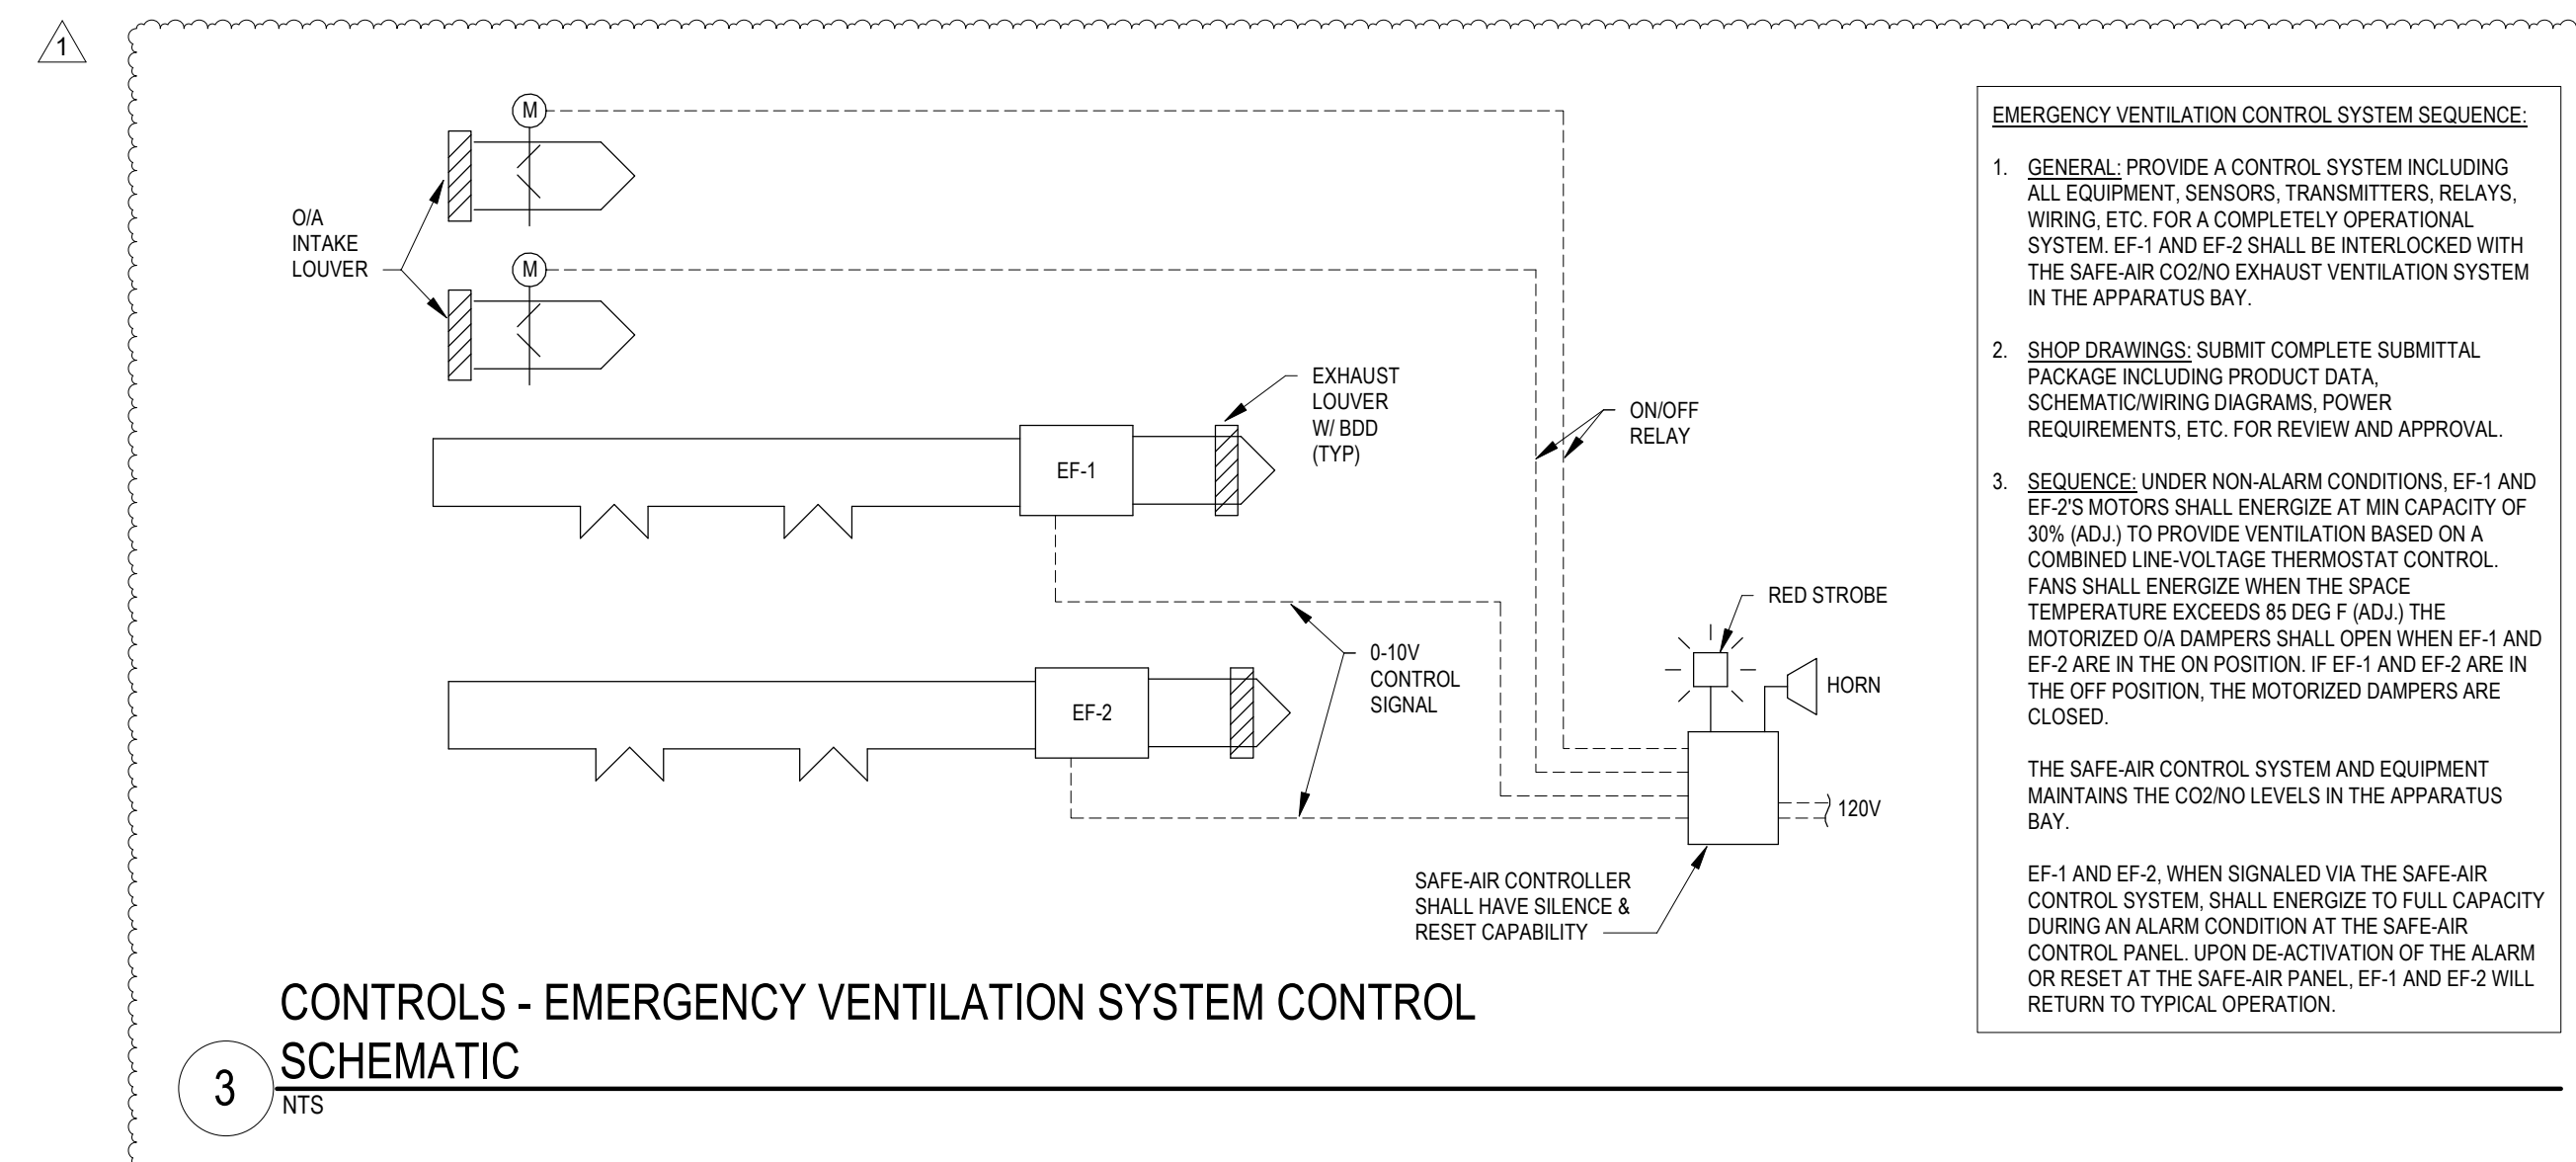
1

M

O/A INTAKE LOUVER

M

EXHAUST LOUVER W/ BDD (TYP)

ON/OFF RELAY

EF-1

RED STROBE

0-10V CONTROL SIGNAL

HORN

EF-2

120V

SAFE-AIR CONTROLLER SHALL HAVE SILENCE & RESET CAPABILITY

EMERGENCY VENTILATION CONTROL SYSTEM SEQUENCE:

1. GENERAL: PROVIDE A CONTROL SYSTEM INCLUDING ALL EQUIPMENT, SENSORS, TRANSMITTERS, RELAYS, WIRING, ETC. FOR A COMPLETELY OPERATIONAL SYSTEM. EF-1 AND EF-2 SHALL BE INTERLOCKED WITH THE SAFE-AIR CO2/NO EXHAUST VENTILATION SYSTEM IN THE APPARATUS BAY.

2. SHOP DRAWINGS: SUBMIT COMPLETE SUBMITTAL PACKAGE INCLUDING PRODUCT DATA, SCHEMATIC/WIRING DIAGRAMS, POWER REQUIREMENTS, ETC. FOR REVIEW AND APPROVAL.

3. SEQUENCE: UNDER NON-ALARM CONDITIONS, EF-1 AND EF-2'S MOTORS SHALL ENERGIZE AT MIN CAPACITY OF 30% (ADJ.) TO PROVIDE VENTILATION BASED ON A COMBINED LINE-VOLTAGE THERMOSTAT CONTROL. FANS SHALL ENERGIZE WHEN THE SPACE TEMPERATURE EXCEEDS 85 DEG F (ADJ.) THE MOTORIZED O/A DAMPERS SHALL OPEN WHEN EF-1 AND EF-2 ARE IN THE ON POSITION. IF EF-1 AND EF-2 ARE IN THE OFF POSITION, THE MOTORIZED DAMPERS ARE CLOSED.

THE SAFE-AIR CONTROL SYSTEM AND EQUIPMENT MAINTAINS THE CO2/NO LEVELS IN THE APPARATUS BAY.

EF-1 AND EF-2, WHEN SIGNALED VIA THE SAFE-AIR CONTROL SYSTEM, SHALL ENERGIZE TO FULL CAPACITY DURING AN ALARM CONDITION AT THE SAFE-AIR CONTROL PANEL. UPON DE-ACTIVATION OF THE ALARM OR RESET AT THE SAFE-AIR PANEL, EF-1 AND EF-2 WILL RETURN TO TYPICAL OPERATION.

3 CONTROLS - EMERGENCY VENTILATION SYSTEM CONTROL SCHEMATIC
NTS